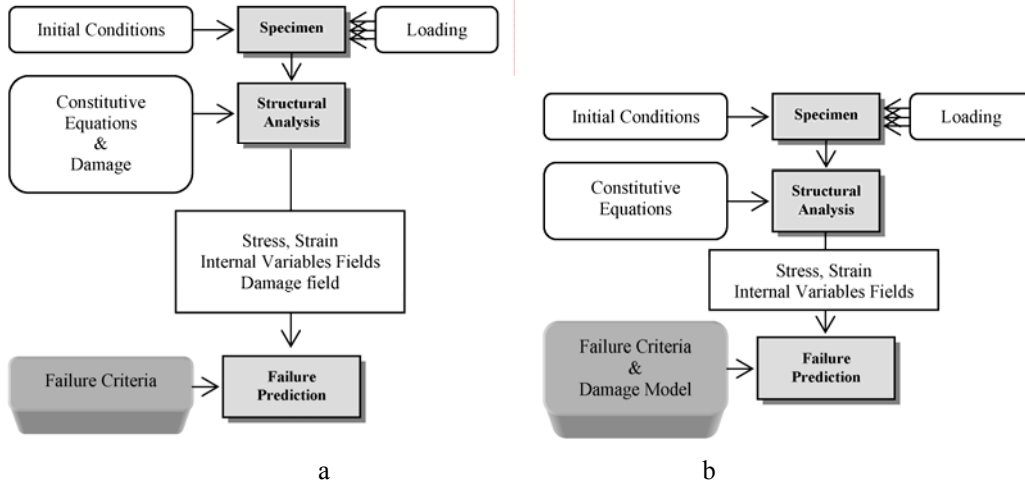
Initial Conditions

Specimen

Loading

Constitutive Equations & Damage

Structural Analysis

Stress, Strain Internal Variables Fields Damage field

Failure Criteria

Failure Prediction

a

Initial Conditions

Specimen

Loading

Constitutive Equations

Structural Analysis

Stress, Strain Internal Variables Fields

Failure Criteria & Damage Model

Failure Prediction

b